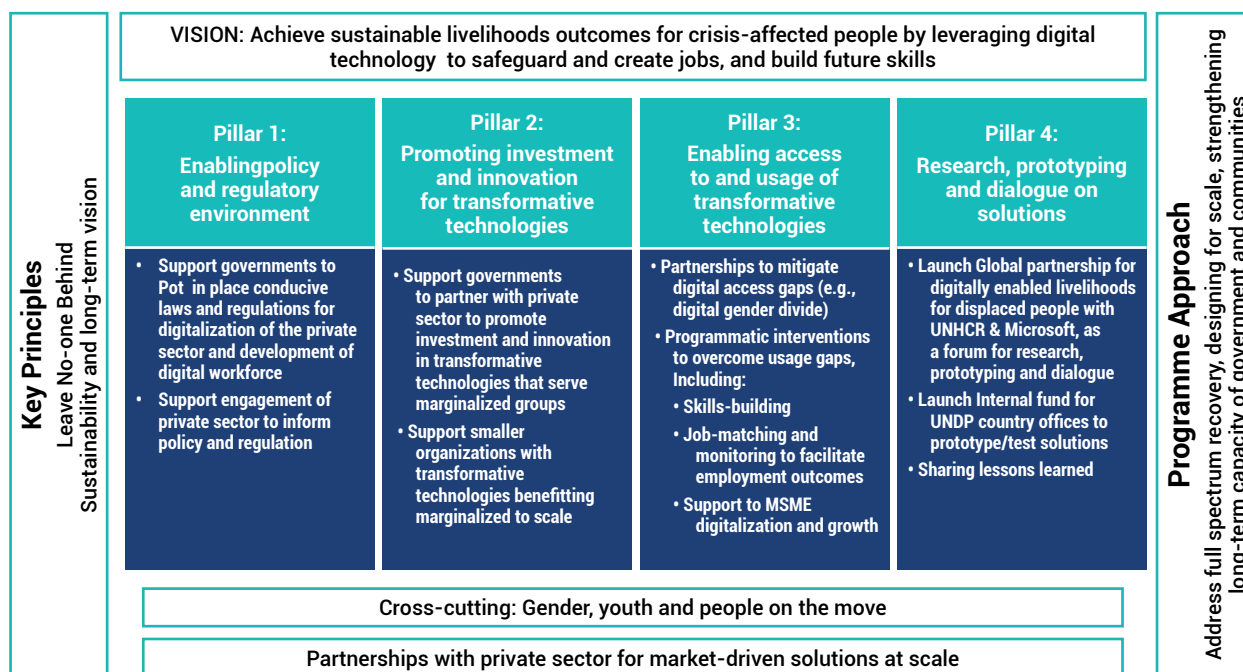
VISION: Achieve sustainable livelihoods outcomes for crisis-affected people by leveraging digital technology to safeguard and create jobs, and build future skills

Pillar 1:
Enablingpolicy and regulatory environment

- Support governments to Pot in place conducive laws and regulations for digitalization of the private sector and development of digital workforce
- Support engagement of private sector to inform policy and regulation

Pillar 2:
Promoting investment and innovation for transformative technologies

- Support governments to partner with private sector to promote investment and innovation in transformative technologies that serve marginalized groups
- Support smaller organizations with transformative technologies benefitting marginalized to scale

Pillar 3:
Enabling access to and usage of transformative technologies

- Partnerships to mitigate digital access gaps (e.g., digital gender divide)
- Programmatic interventions to overcome usage gaps, Including:
- Skills-building
- Job-matching and monitoring to facilitate employment outcomes
- Support to MSME digitalization and growth

Pillar 4:
Research, prototyping and dialogue on solutions

- Launch Global partnership for digitally enabled livelihoods for displaced people with UNHCR & Microsoft, as a forum for research, prototyping and dialogue
- Launch Internal fund for UNDP country offices to prototype/test solutions
- Sharing lessons learned

Cross-cutting: Gender, youth and people on the move

Partnerships with private sector for market-driven solutions at scale

Key Principles
Leave No-one Behind
Sustainability and long-term vision

Programme Approach
Address full spectrum recovery, designing for scale, strengthening long-term capacity of government and communities